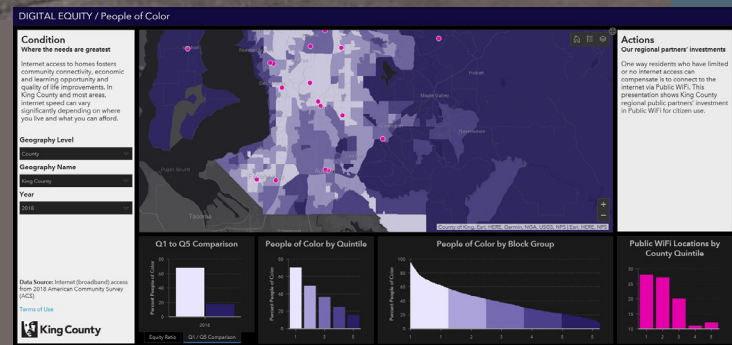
DIGITAL EQUITY / People of Color

Condition
Where the needs are greatest

Internet access to homes fosters community connectivity, economic and learning opportunity and quality of life improvements. In King County and most areas, internet speed can vary significantly depending on where you live and what you can afford.

Geography Level
County

Geography Name
King County

Year
2018

Data Source: Internet (broadband) access from 2018 American Community Survey (ACS)

Terms of Use

King County

Maple Valley

Puget Sound

Tacoma

County of King, Esri, HERE, Garmin, NGA, USGS, NPS | Esri, HERE, NPS

Actions
Our regional partners' investments

One way residents who have limited or no internet access can compensate is to connect to the internet via Public WiFi. This presentation shows King County regional public partners' investment in Public WiFi for citizen use.

Q1 to Q5 Comparison
Percent People of Color
2018
Equity Ratio
Q1 / Q5 Comparison

People of Color by Quintile
Percent People of Color
80
60
40
20
1
3
5

People of Color by Block Group
100
80
60
40
20
1
2
3
4
5

Public WiFi Locations by County Quintile
30
25
20
15
10
1
2
3
4
5